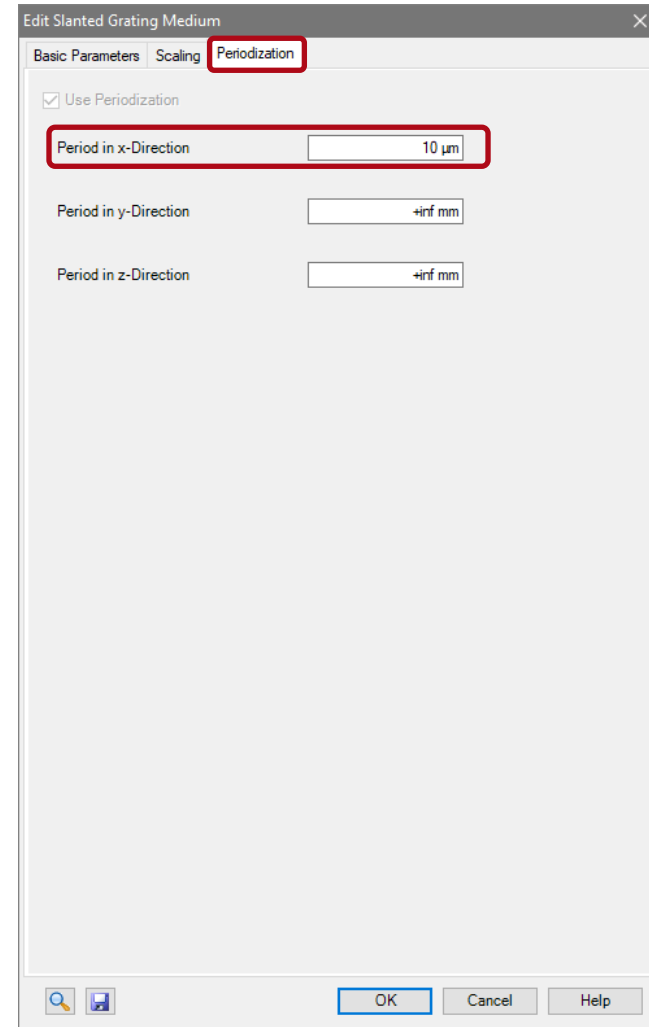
Edit Slanted Grating Medium

Basic Parameters | Scaling | Periodization

Use Periodization

Period in x-Direction 10 µm

Period in y-Direction +inf mm

Period in z-Direction +inf mm

OK | Cancel | Help